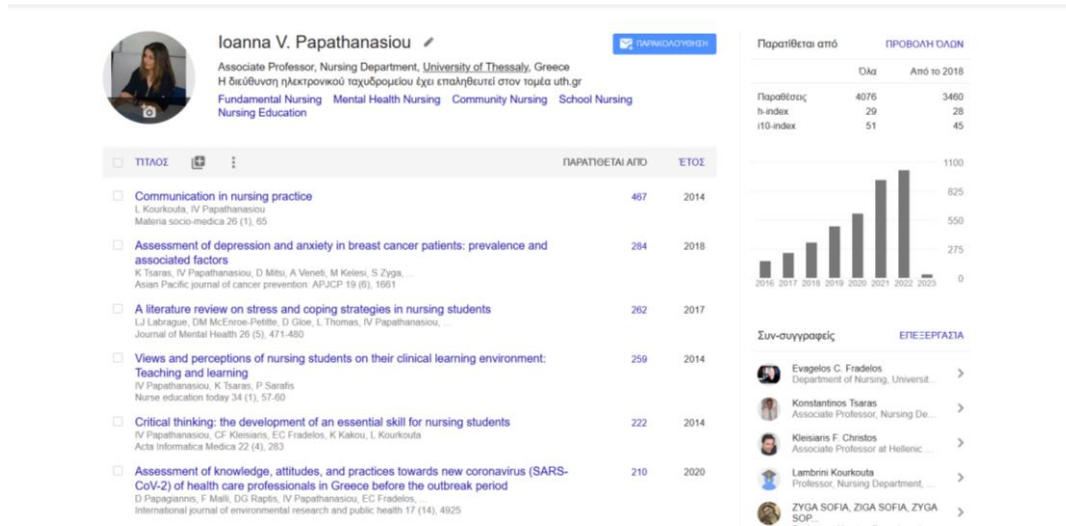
Ioanna V. Papathanasiou

Associate Professor, Nursing Department, University of Thessaly, Greece
Η διεύθυνση ηλεκτρονικού ταχυδρομείου έχει επαληθευτεί στον τομέα uth.gr
Fundamental Nursing Mental Health Nursing Community Nursing School Nursing Nursing Education

ΠΑΡΑΚΟΛΟΥΘΗΣΗ

ΤΙΤΛΟΣ ΠΑΡΑΤΙΘΕΤΑΙ ΑΠΟ ΕΤΟΣ

Communication in nursing practice
L Kourkouta, IV Papathanasiou
Materia socio-medica 26 (1), 65
467 2014

Assessment of depression and anxiety in breast cancer patients: prevalence and associated factors
K Tsaras, IV Papathanasiou, D Mitsi, A Veneti, M Kelesi, S Zyga, ...
Asian Pacific journal of cancer prevention: APJCP 19 (6), 1661
284 2018

A literature review on stress and coping strategies in nursing students
LJ Labrague, DM McEnroe-Petitte, D Gloe, L Thomas, IV Papathanasiou, ...
Journal of Mental Health 26 (5), 471-480
262 2017

Views and perceptions of nursing students on their clinical learning environment: Teaching and learning
IV Papathanasiou, K Tsaras, P Sarafis
Nurse education today 34 (1), 57-60
259 2014

Critical thinking: the development of an essential skill for nursing students
IV Papathanasiou, CF Kleisiaris, EC Fradelos, K Kakou, L Kourkouta
Acta Informatica Medica 22 (4), 283
222 2014

Assessment of knowledge, attitudes, and practices towards new coronavirus (SARS-CoV-2) of health care professionals in Greece before the outbreak period
D Papagiannis, F Malli, DG Raptis, IV Papathanasiou, EC Fradelos, ...
International journal of environmental research and public health 17 (14), 4925
210 2020

Παρατίθεται από ΠΡΟΒΟΛΗ ΟΛΩΝ

| | Όλα | Από το 2018 |
|---|---|---|
| Παραθέσεις | 4076 | 3460 |
| h-index | 29 | 28 |
| i10-index | 51 | 45 |

1100
825
550
275
0
2016 2017 2018 2019 2020 2021 2022 2023

Συν-συγγραφείς ΕΠΕΞΕΡΓΑΣΙΑ

Evagelos C. Fradelos
Department of Nursing, Universit...

Konstantinos Tsaras
Associate Professor, Nursing De...

Kleisiaris F. Christos
Associate Professor at Hellenic ...

Lambrini Kourkouta
Professor, Nursing Department, ...

ZYGA SOFIA, ZIGA SOFIA, ZYGA SOP...